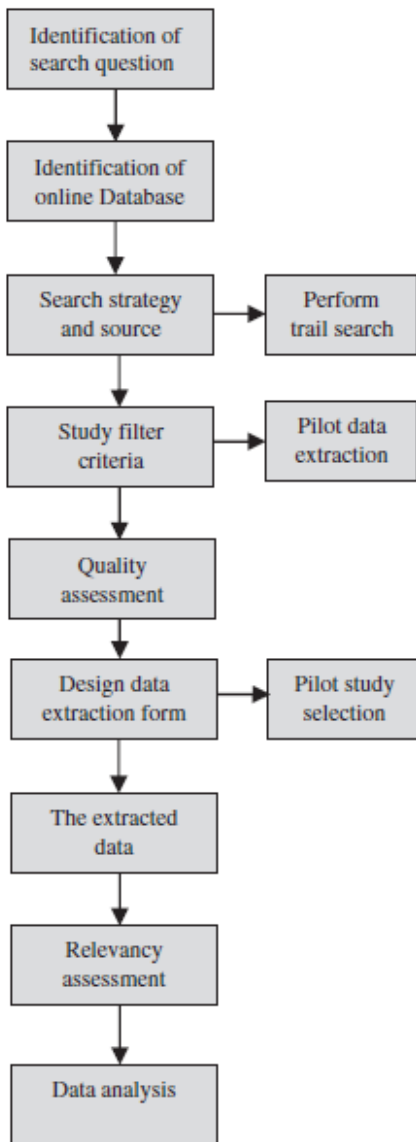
Identification of search question

Identification of online Database

Search strategy and source

Perform trail search

Study filter criteria

Pilot data extraction

Quality assessment

Design data extraction form

Pilot study selection

The extracted data

Relevancy assessment

Data analysis